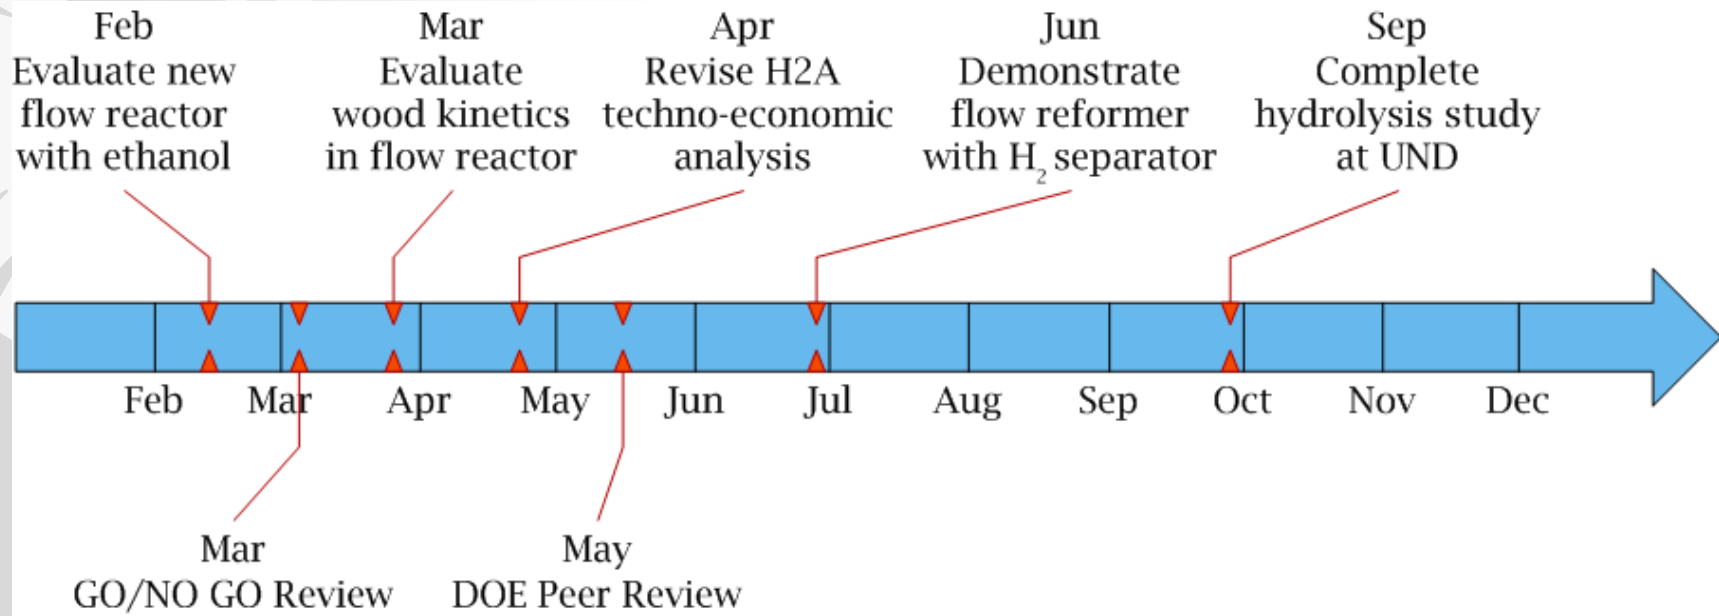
Feb
Evaluate new flow reactor with ethanol

Mar
Evaluate wood kinetics in flow reactor

Apr
Revise H2A techno-economic analysis

Jun
Demonstrate flow reformer with $H_2$ separator

Sep
Complete hydrolysis study at UND

Feb Mar Apr May Jun Jul Aug Sep Oct Nov Dec

Mar
GO/NO GO Review

May
DOE Peer Review